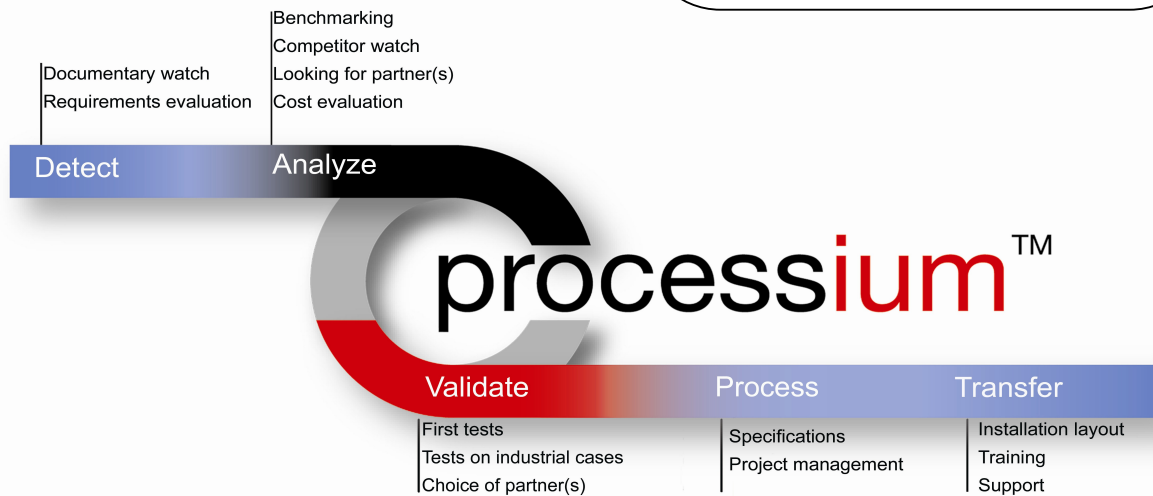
Benchmarking
Competitor watch
Looking for partner(s)
Cost evaluation

Documentary watch
Requirements evaluation

Detect
Analyze

processium™

Validate
Process
Transfer

First tests
Tests on industrial cases
Choice of partner(s)

Specifications
Project management

Installation layout
Training
Support